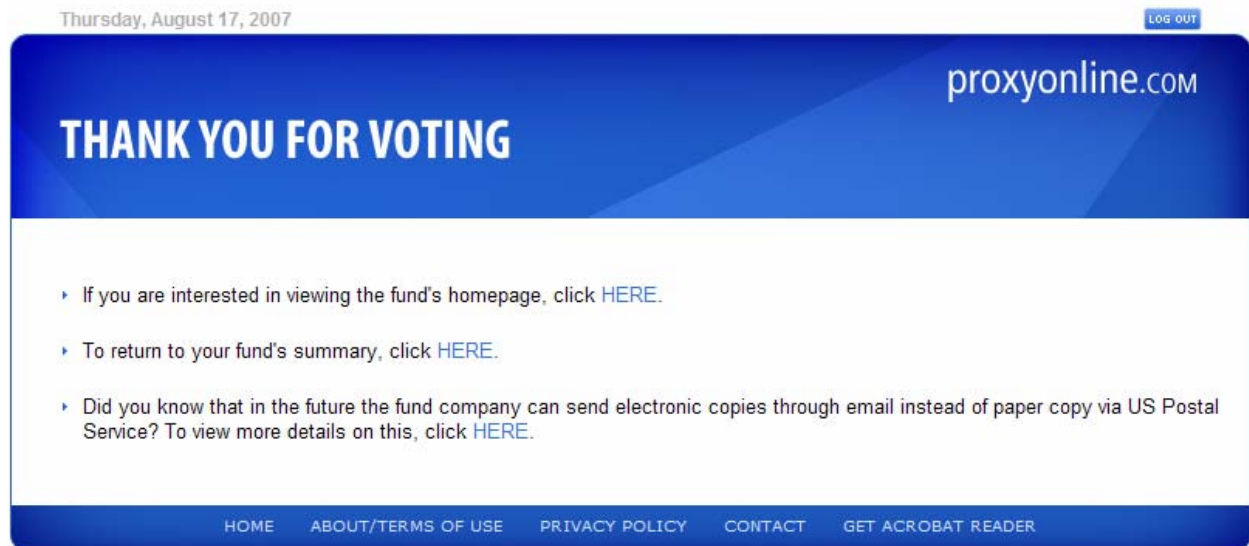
Thursday, August 17, 2007

LOG OUT

proxyonline.COM

THANK YOU FOR VOTING

- If you are interested in viewing the fund's homepage, click HERE.

- To return to your fund's summary, click HERE.

- Did you know that in the future the fund company can send electronic copies through email instead of paper copy via US Postal Service? To view more details on this, click HERE.

HOME ABOUT/TERMS OF USE PRIVACY POLICY CONTACT GET ACROBAT READER